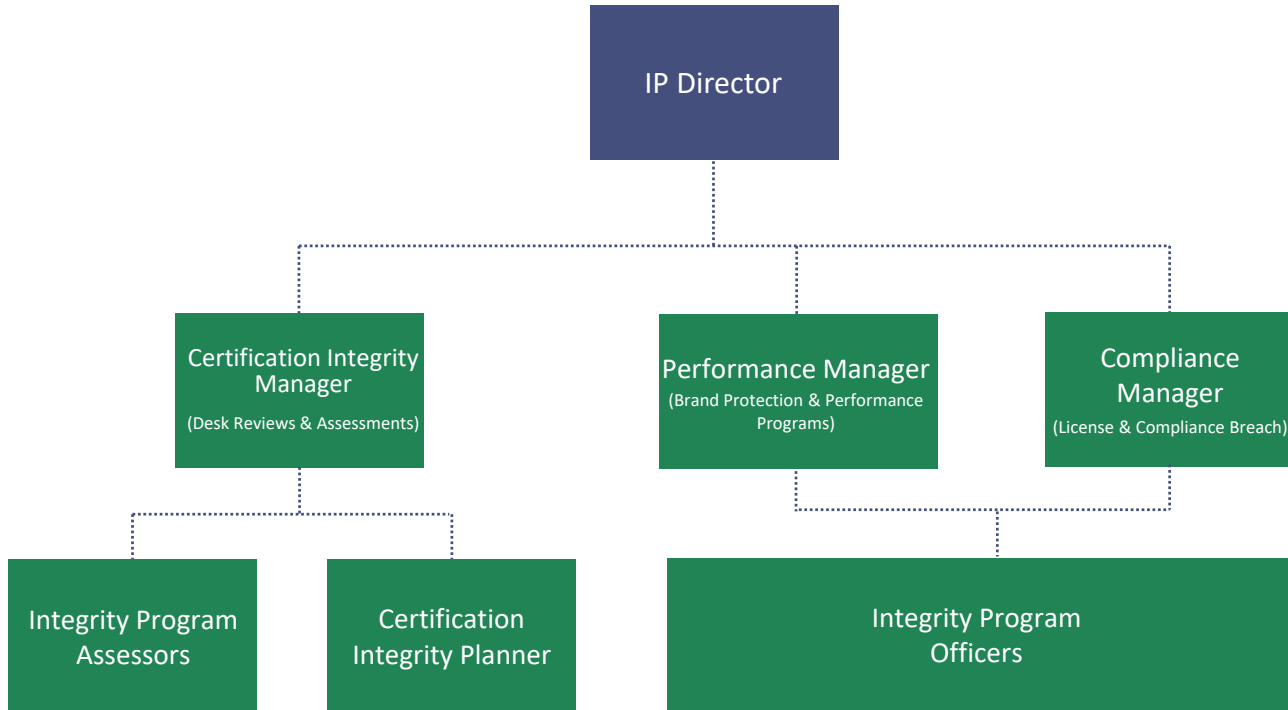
IP Director

Certification Integrity Manager
(Desk Reviews & Assessments)

Performance Manager
(Brand Protection & Performance Programs)

Compliance Manager
(License & Compliance Breach)

Integrity Program Assessors

Certification Integrity Planner

Integrity Program Officers